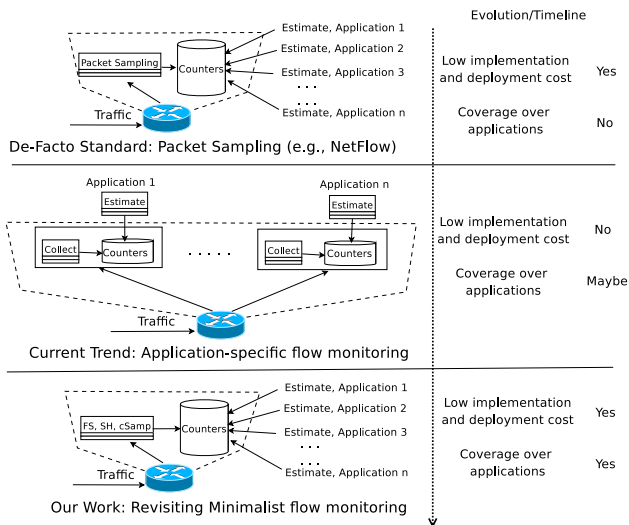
Evolution/Timeline

Packet Sampling

Counters

Estimate, Application 1

Estimate, Application 2

Estimate, Application 3

. . .

Estimate, Application n

Traffic

De-Facto Standard: Packet Sampling (e.g., NetFlow)

Low implementation and deployment cost

Yes

Coverage over applications

No

Application 1

Estimate

Application n

Estimate

Collect

Counters

. . . . .

Collect

Counters

Traffic

Current Trend: Application-specific flow monitoring

Low implementation and deployment cost

No

Coverage over applications

Maybe

FS, SH, cSamp

Counters

Estimate, Application 1

Estimate, Application 2

Estimate, Application 3

. . .

. . .

Estimate, Application n

Traffic

Our Work: Revisiting Minimalist flow monitoring

Low implementation and deployment cost

Yes

Coverage over applications

Yes